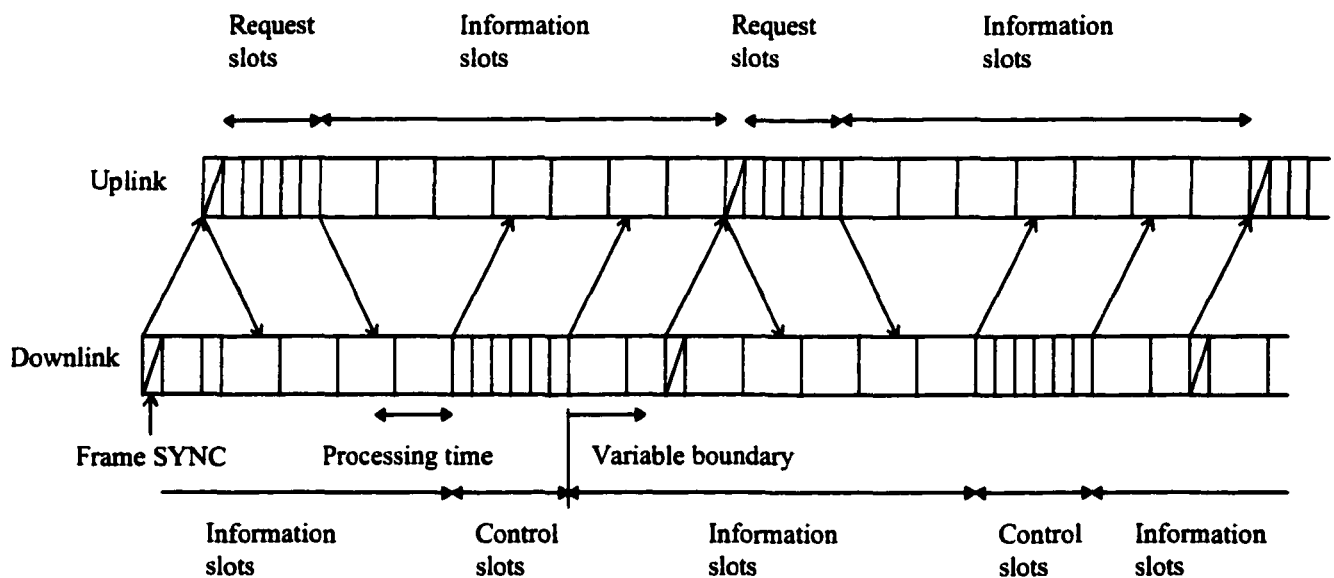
Request slots

Information slots

Request slots

Information slots

Uplink

Downlink

Frame SYNC

Processing time

Variable boundary

Information slots

Control slots

Information slots

Control slots

Information slots